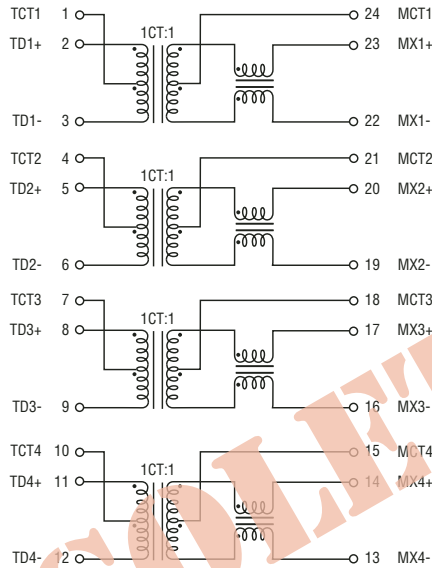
TCT1 1
TD1+ 2
1CT:1
TD1- 3
24 MCT1
23 MX1+
22 MX1-

TCT2 4
TD2+ 5
1CT:1
TD2- 6
21 MCT2
20 MX2+
19 MX2-

TCT3 7
TD3+ 8
1CT:1
TD3- 9
18 MCT3
17 MX3+
16 MX3-

TCT4 10
TD4+ 11
1CT:1
TD4- 12
15 MCT4
14 MX4+
13 MX4-